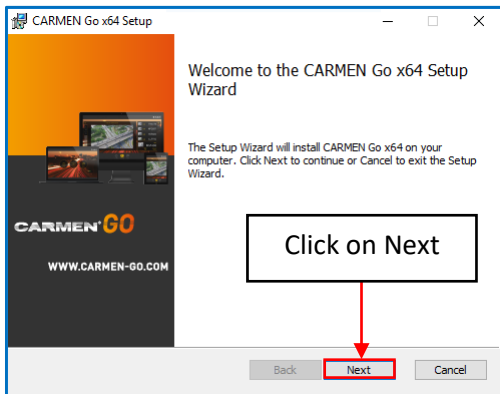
CARMEN Go x64 Setup

Welcome to the CARMEN Go x64 Setup Wizard

The Setup Wizard will install CARMEN Go x64 on your computer. Click Next to continue or Cancel to exit the Setup Wizard.

CARMEN GO

WWW.CARMEN-GO.COM

Click on Next

Back
Next
Cancel